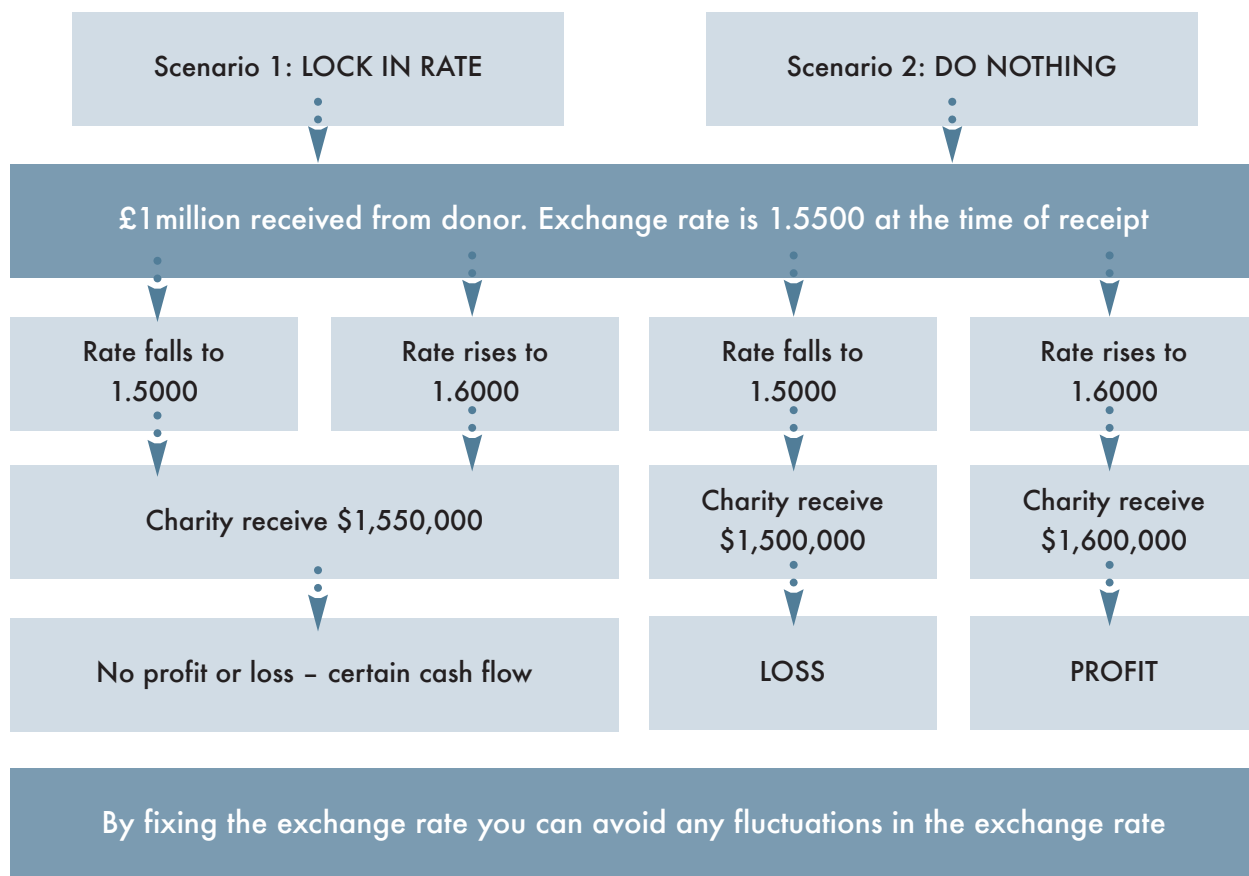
Scenario 1: LOCK IN RATE

Scenario 2: DO NOTHING

£1million received from donor. Exchange rate is 1.5500 at the time of receipt

Rate falls to 1.5000

Rate rises to 1.6000

Rate falls to 1.5000

Rate rises to 1.6000

Charity receive \$1,550,000

Charity receive \$1,500,000

Charity receive \$1,600,000

No profit or loss – certain cash flow

LOSS

PROFIT

By fixing the exchange rate you can avoid any fluctuations in the exchange rate